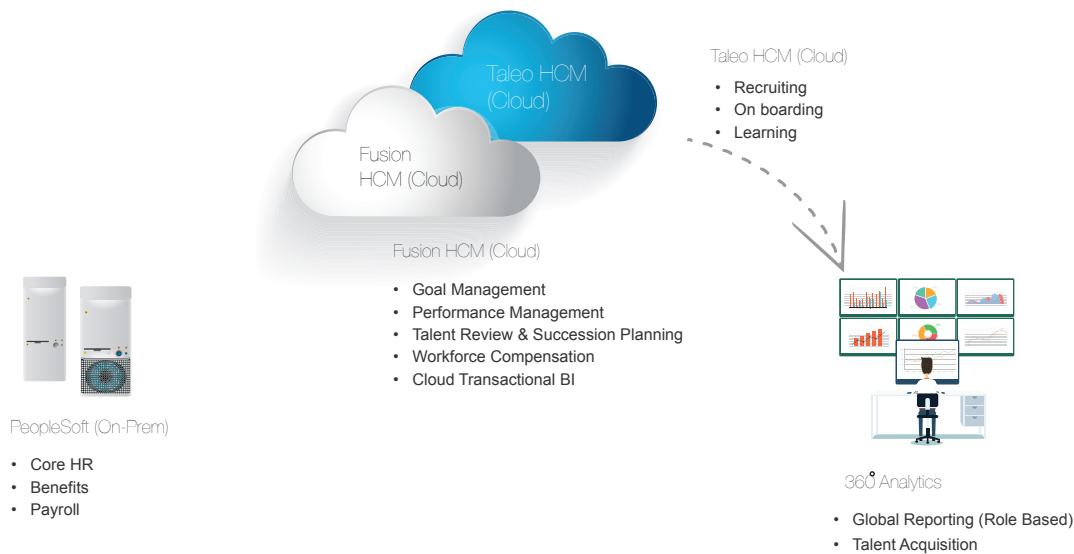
Taleo HCM (Cloud)

Fusion HCM (Cloud)

Taleo HCM (Cloud)

- Recruiting
- On boarding
- Learning

Fusion HCM (Cloud)

- Goal Management
- Performance Management
- Talent Review & Succession Planning
- Workforce Compensation
- Cloud Transactional BI

PeopleSoft (On-Prem)

- Core HR
- Benefits
- Payroll

360° Analytics

- Global Reporting (Role Based)
- Talent Acquisition